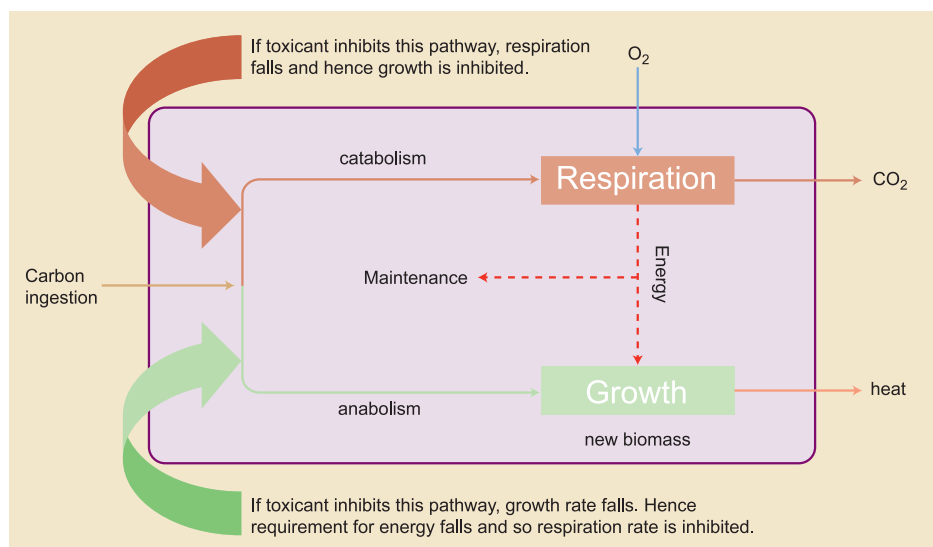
If toxicant inhibits this pathway, respiration falls and hence growth is inhibited.

$O_2$

catabolism

Respiration

$CO_2$

Carbon ingestion

Maintenance

Energy

Growth

heat

anabolism

new biomass

If toxicant inhibits this pathway, growth rate falls. Hence requirement for energy falls and so respiration rate is inhibited.